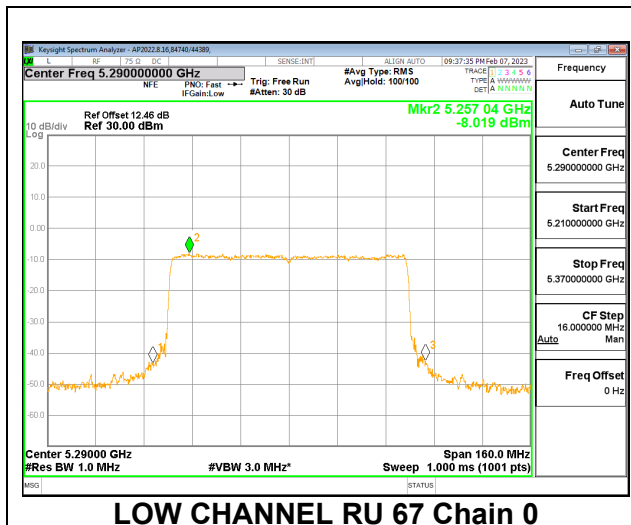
Keysight Spectrum Analyzer - AP2022.8.16,84740/44389,

L RF 75 Ω DC SENSE:INT ALIGN AUTO 09:37:35 PM Feb 07, 2023

Center Freq 5.290000000 GHz

NFE PNO: Fast IFGain:Low Trig: Free Run #Atten: 30 dB #Avg Type: RMS Avg|Hold: 100/100

TRACE 1 2 3 4 5 6 TYPE A WWWWW DET A N N N N N

Frequency

Ref Offset 12.46 dB
10 dB/div Ref 30.00 dBm
Log

Mkr2 5.257 04 GHz
-8.019 dBm

20.0
10.0
0.00
-10.0
-20.0
-30.0
-40.0
-50.0
-60.0

2
1
3

Center 5.29000 GHz
#Res BW 1.0 MHz
#VBW 3.0 MHz*
Span 160.0 MHz
Sweep 1.000 ms (1001 pts)

Auto Tune

Center Freq
5.290000000 GHz

Start Freq
5.210000000 GHz

Stop Freq
5.370000000 GHz

CF Step
16.000000 MHz
Auto Man

Freq Offset
0 Hz

MSG STATUS

LOW CHANNEL RU 67 Chain 0